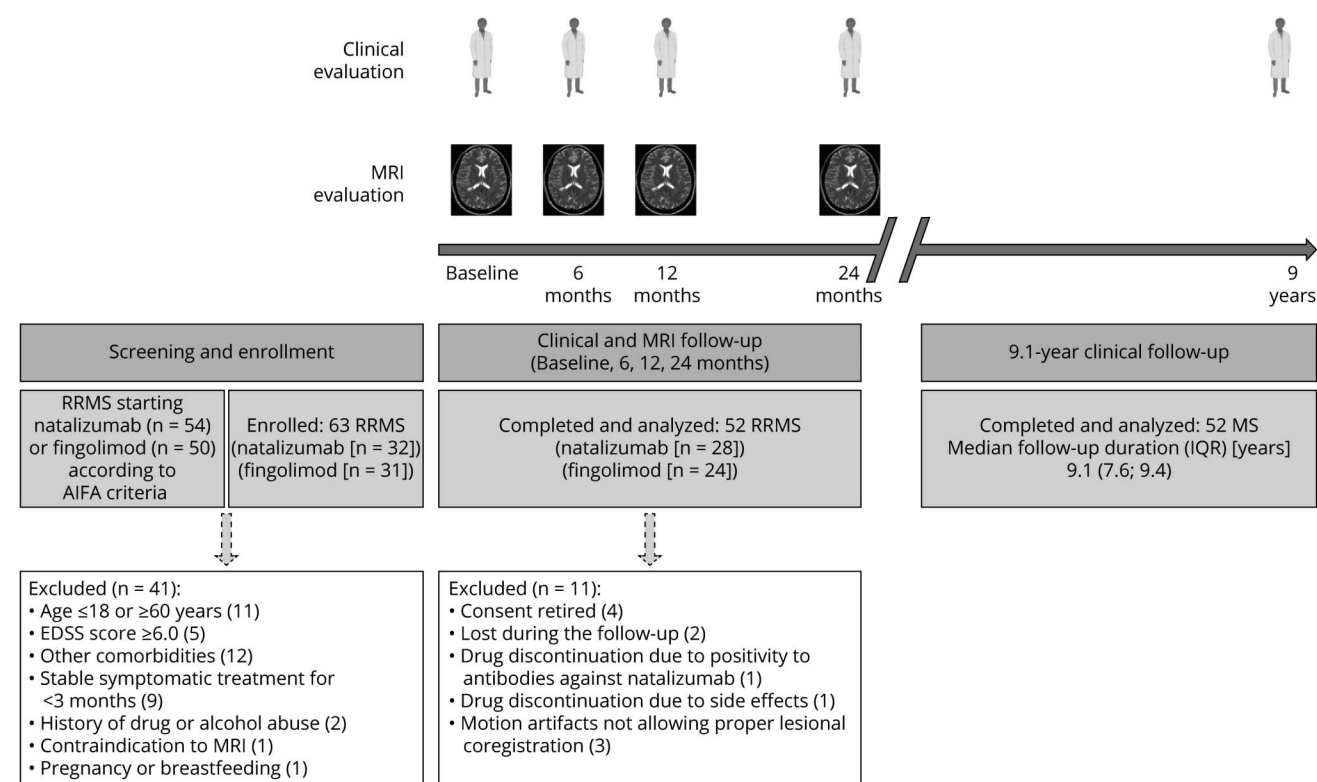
Clinical evaluation

MRI evaluation

Baseline 6 months 12 months 24 months 9 years

Screening and enrollment

RRMS starting natalizumab (n = 54) or fingolimod (n = 50) according to AIFA criteria

Enrolled: 63 RRMS (natalizumab [n = 32]) (fingolimod [n = 31])

Excluded (n = 41):
• Age ≤18 or ≥60 years (11)
• EDSS score ≥6.0 (5)
• Other comorbidities (12)
• Stable symptomatic treatment for <3 months (9)
• History of drug or alcohol abuse (2)
• Contraindication to MRI (1)
• Pregnancy or breastfeeding (1)

Clinical and MRI follow-up (Baseline, 6, 12, 24 months)

Completed and analyzed: 52 RRMS (natalizumab [n = 28]) (fingolimod [n = 24])

Excluded (n = 11):
• Consent retired (4)
• Lost during the follow-up (2)
• Drug discontinuation due to positivity to antibodies against natalizumab (1)
• Drug discontinuation due to side effects (1)
• Motion artifacts not allowing proper lesional coregistration (3)

9.1-year clinical follow-up

Completed and analyzed: 52 MS
Median follow-up duration (IQR) [years]
9.1 (7.6; 9.4)